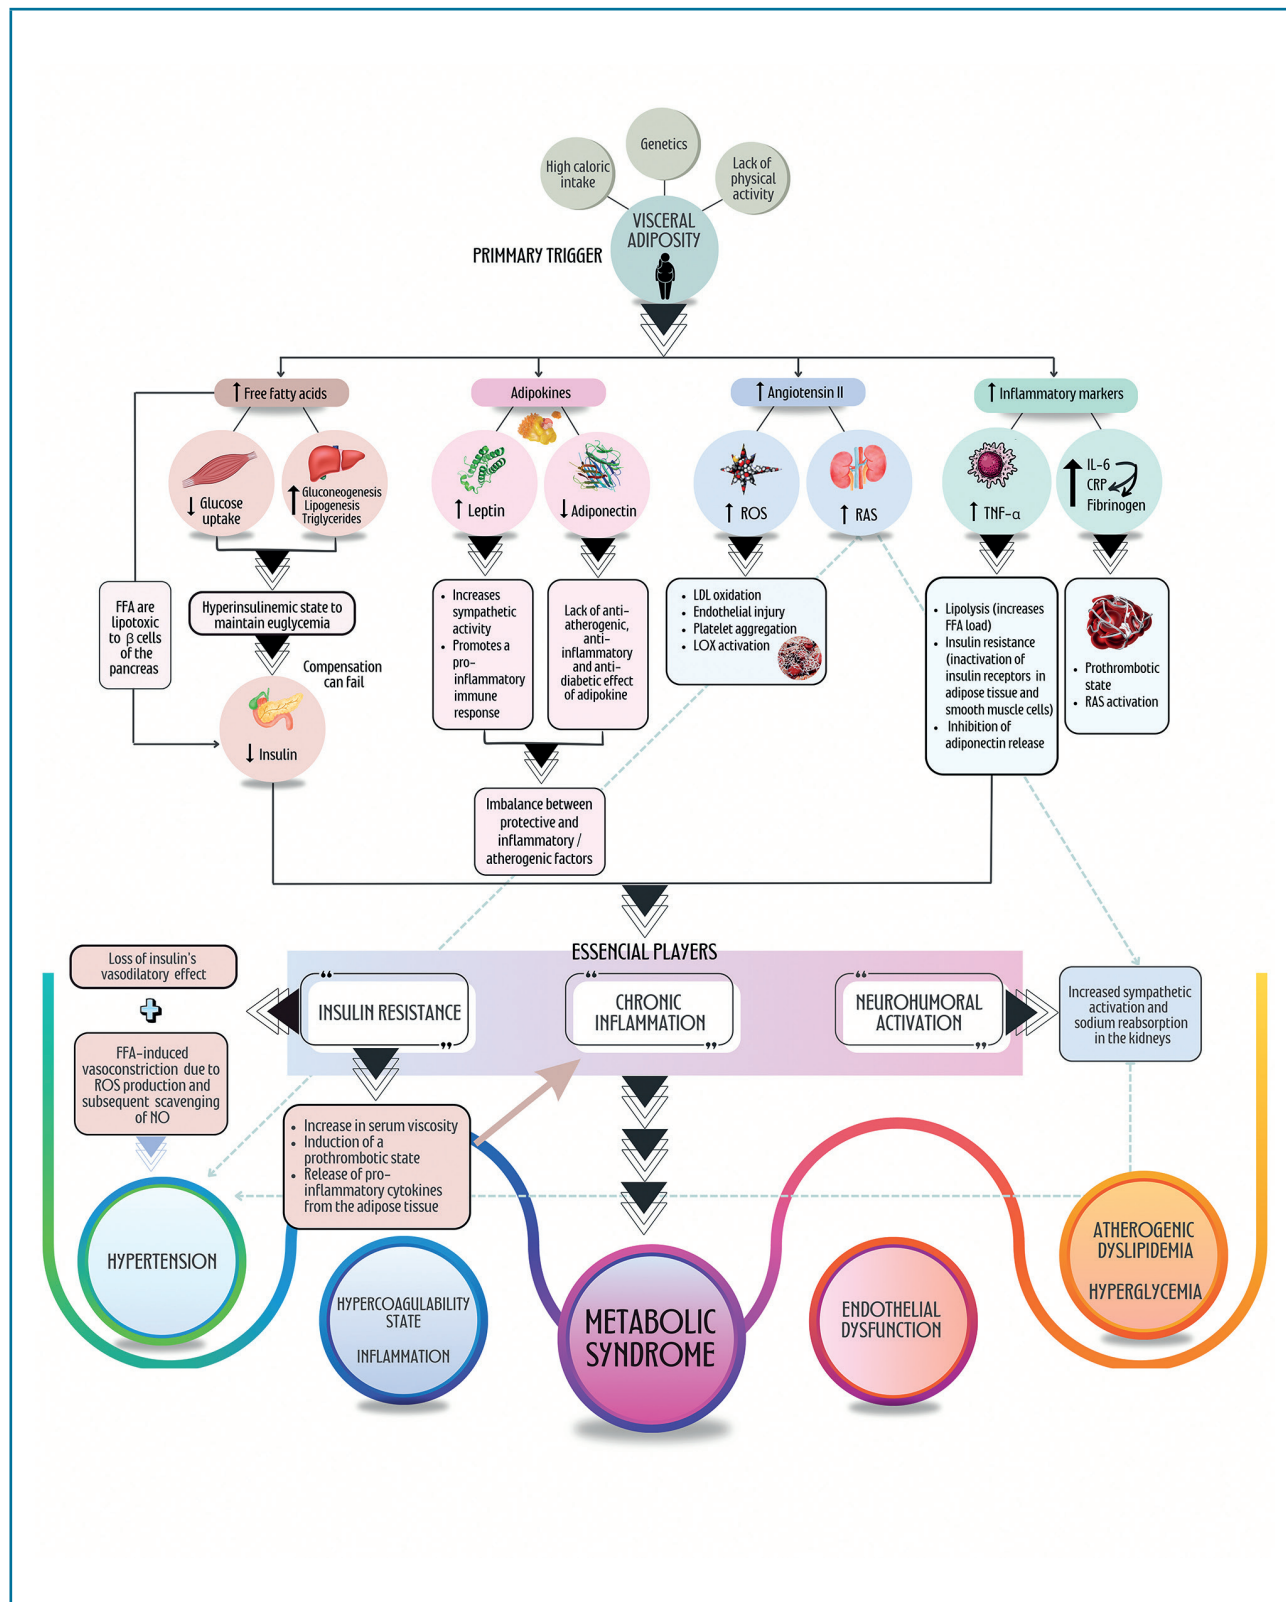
High caloric intake

Genetics

Lack of physical activity

PRIMARY TRIGGER

VISCERAL ADIPOSITY

↑ Free fatty acids

↓ Glucose uptake

↑ Gluconeogenesis Lipogenesis Triglycerides

Hyperinsulinemic state to maintain euglycemia

FFA are lipotoxic to β cells of the pancreas

Compensation can fail

↓ Insulin

Adipokines

↑ Leptin

↓ Adiponectin

• Increases sympathetic activity
• Promotes a pro-inflammatory immune response

Lack of anti-atherogenic, anti-inflammatory and anti-diabetic effect of adipokine

Imbalance between protective and inflammatory / atherogenic factors

↑ Angiotensin II

↑ ROS

↑ RAS

• LDL oxidation
• Endothelial injury
• Platelet aggregation
• LOX activation

↑ Inflammatory markers

↑ TNF-α

↑ IL-6 CRP Fibrinogen

• Lipolysis (increases FFA load)
• Insulin resistance (inactivation of insulin receptors in adipose tissue and smooth muscle cells)
• Inhibition of adiponectin release

• Prothrombotic state
• RAS activation

ESSENCIAL PLAYERS

Loss of insulin's vasodilatory effect

FFA-induced vasoconstriction due to ROS production and subsequent scavenging of NO

“INSULIN RESISTANCE”

“CHRONIC INFLAMMATION”

“NEUROHUMORAL ACTIVATION”

Increased sympathetic activation and sodium reabsorption in the kidneys

• Increase in serum viscosity
• Induction of a prothrombotic state
• Release of pro-inflammatory cytokines from the adipose tissue

HYPERTENSION

HYPERCOAGULABILITY STATE

INFLAMMATION

METABOLIC SYNDROME

ENDOTHELIAL DYSFUNCTION

ATHEROGENIC DYSLIPIDEMIA

HYPERGLYCEMIA